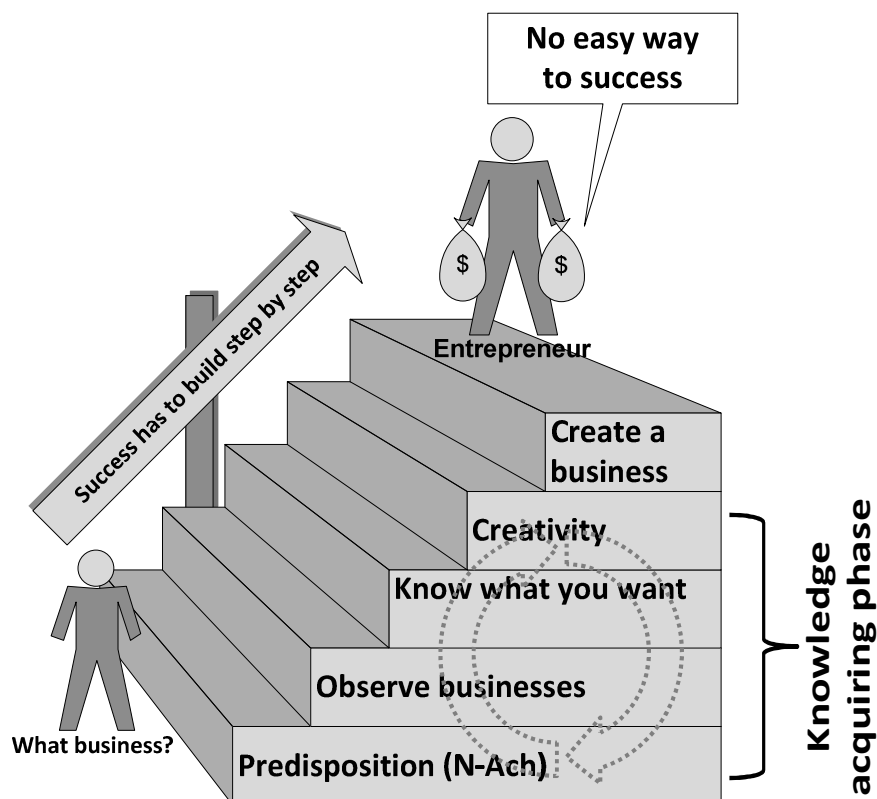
No easy way to success

Success has to build step by step

$

$

Entrepreneur

Create a business

Creativity

Know what you want

Observe businesses

Predisposition (N-Ach)

What business?

Knowledge acquiring phase